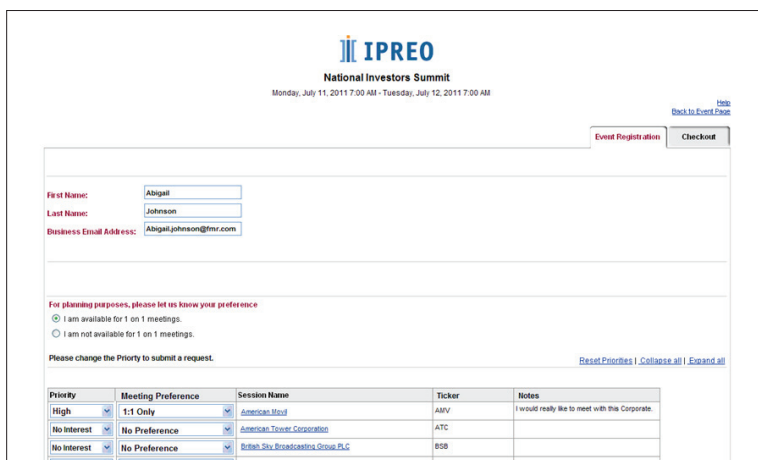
IPREO

National Investors Summit

Monday, July 11, 2011 7:00 AM - Tuesday, July 12, 2011 7:00 AM

Help
Back to Event Page

Event Registration | Checkout

First Name: Abigail
Last Name: Johnson
Business Email Address: Abigail.johnson@fmr.com

For planning purposes, please let us know your preference

I am available for 1 on 1 meetings.
I am not available for 1 on 1 meetings.

Please change the Priority to submit a request.

Reset Priorities | Collapse all | Expand all

| Priority | Meeting Preference | Session Name | Ticker | Notes |
|---|---|---|---|---|
| High | 1:1 Only | American Movil | AMV | I would really like to meet with this Corporate. |
| No Interest | No Preference | American Tower Corporation | ATC | |
| No Interest | No Preference | British Sky Broadcasting Group PLC | BSB | |